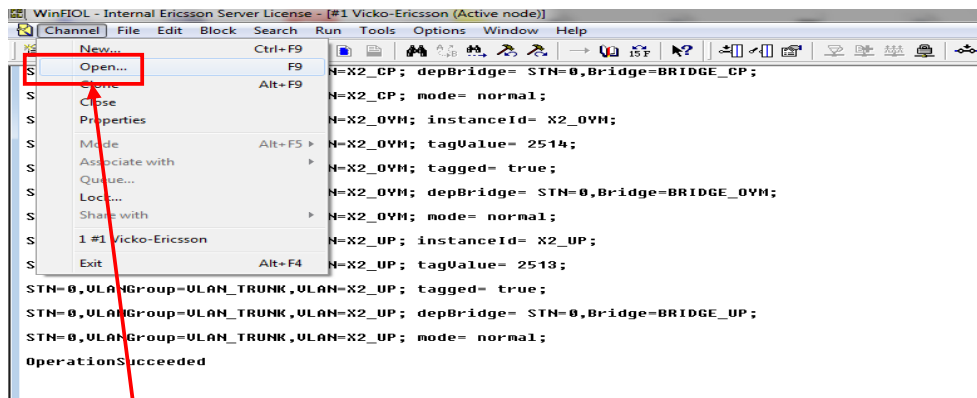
WinFIOL - Internal Ericsson Server License - [#1 Vicko-Ericsson (Active node)]

Channel File Edit Block Search Run Tools Options Window Help

New... Ctrl+F9
Open... F9
Clone Alt+F9
Close
Properties
Mode Alt+F5
Associate with
Queue...
Lock...
Share with
1 #1 Vicko-Ericsson
Exit Alt+F4

S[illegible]N=X2_CP; depBridge= STN=0,Bridge=BRIDGE_CP;
S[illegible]N=X2_CP; mode= normal;
S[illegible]N=X2_OYM; instanceId= X2_OYM;
S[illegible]N=X2_OYM; tagValue= 2514;
S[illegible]N=X2_OYM; tagged= true;
S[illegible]N=X2_OYM; depBridge= STN=0,Bridge=BRIDGE_OYM;
S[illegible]N=X2_OYM; mode= normal;
S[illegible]N=X2_UP; instanceId= X2_UP;
S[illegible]N=X2_UP; tagValue= 2513;
STN=0,VLANGroup=VLAN_TRUNK,VLAN=X2_UP; tagged= true;
STN=0,VLANGroup=VLAN_TRUNK,VLAN=X2_UP; depBridge= STN=0,Bridge=BRIDGE_UP;
STN=0,VLANGroup=VLAN_TRUNK,VLAN=X2_UP; mode= normal;
OperationSucceeded